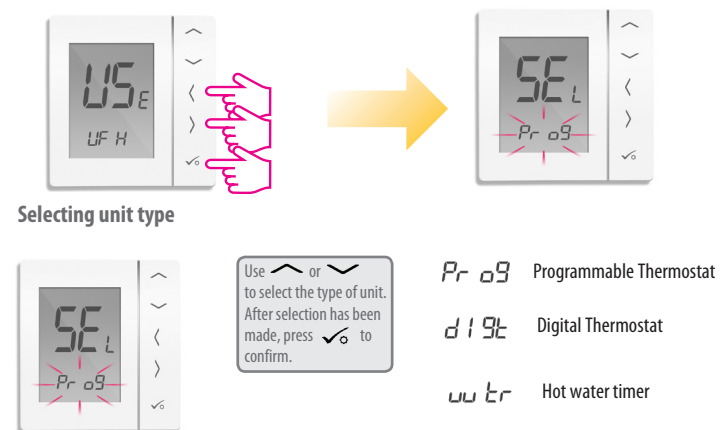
US E
UF H

SE L
Pr o9

Selecting unit type

SE L
Pr o9

Use ︿ or ﹀ to select the type of unit. After selection has been made, press ✓ to confirm.

Pr o9 Programmable Thermostat

d I 9t Digital Thermostat

uu tr Hot water timer